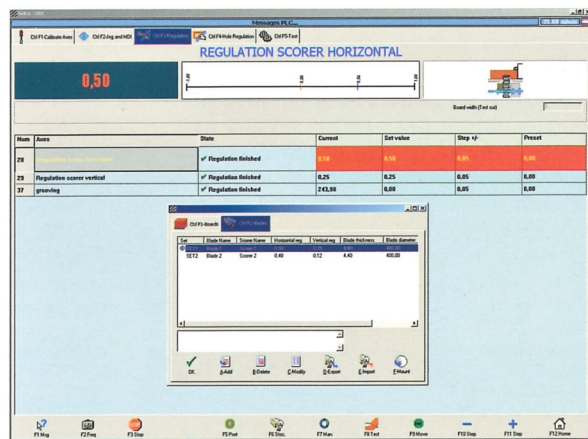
Messages PLC...

Ctrl F1-Calibrate Axes | Ctrl F2-Jog and MDI | Ctrl F3-Regulation | Ctrl F4-Hole Regulation | Ctrl F5-Tool

REGULATION SCORER HORIZONTAL

0,50

Board width (Test cut)

| Num | Axes | State | Current | Set value | Step +/- | Preset |
|---|---|---|---|---|---|---|
| 28 | Regulation Scorer horizontal | ✔ Regulation finished | 0,50 | 0,50 | 0,05 | 0,00 |
| 29 | Regulation scorer vertical | ✔ Regulation finished | 0,25 | 0,25 | 0,05 | 0,00 |
| 37 | grooving | ✔ Regulation finished | 243,98 | 0,00 | 0,05 | 0,00 |

Ctrl F1-Boards | Ctrl F2-Blades

| Set | Blade Name | Scorer Name | Horizontal reg | Vertical reg | Blade thickness | Blade diameter |
|---|---|---|---|---|---|---|
| SET1 | Blade 1 | Scorer 1 | 0,50 | 0,25 | 4,40 | 400,00 |
| SET2 | Blade 2 | Scorer 2 | 0,40 | 0,12 | 4,40 | 400,00 |

OK | A-Add | E-Delete | C-Modify | D-Export | I-Import | F-Mount

F1 Msg | F2 Freq | F3 Stop | F5 Pref | F6 Sinc. | F7 Man | F8 Test | F9 Move | F10 Step | F11 Step | F12 Home